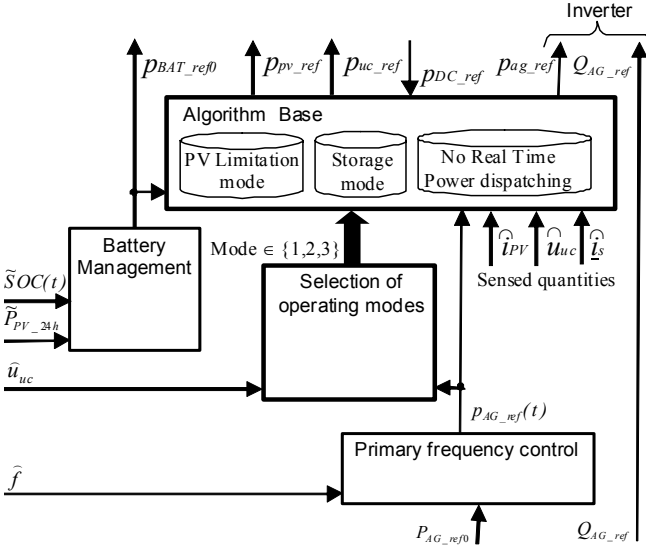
Inverter

$p_{BAT\_ref0}$

$p_{pv\_ref}$

$p_{uc\_ref}$

$p_{DC\_ref}$

$p_{ag\_ref}$

$Q_{AG\_ref}$

Algorithm Base

PV Limitation mode

Storage mode

No Real Time Power dispatching

Battery Management

Mode $\in \{1,2,3\}$

$\widehat{i}_{PV}$

$\widehat{u}_{uc}$

$\widehat{i}_{s}$

Sensed quantities

$\widetilde{S}OC(t)$

$\widetilde{P}_{PV\_24h}$

Selection of operating modes

$\widehat{u}_{uc}$

$p_{AG\_ref}(t)$

Primary frequency control

$\widehat{f}$

$P_{AG\_ref0}$

$Q_{AG\_ref}$